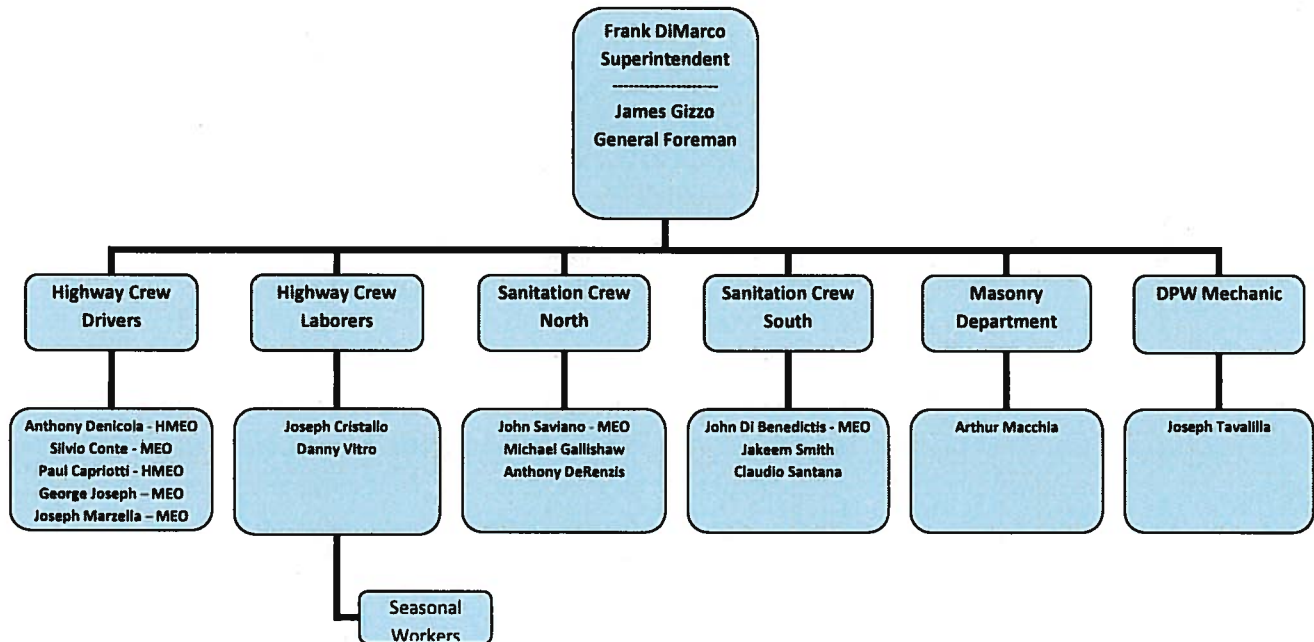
Frank DiMarco
Superintendent
-------------------
James Gizzo
General Foreman

Highway Crew Drivers

Anthony Denicola - HMEO
Silvio Conte - MEO
Paul Capriotti - HMEO
George Joseph – MEO
Joseph Marzella – MEO

Highway Crew Laborers

Joseph Cristallo
Danny Vitro

Seasonal Workers

Sanitation Crew North

John Saviano - MEO
Michael Gallishaw
Anthony DeRenzis

Sanitation Crew South

John Di Benedictis - MEO
Jakeem Smith
Claudio Santana

Masonry Department

Arthur Macchia

DPW Mechanic

Joseph Tavalilla